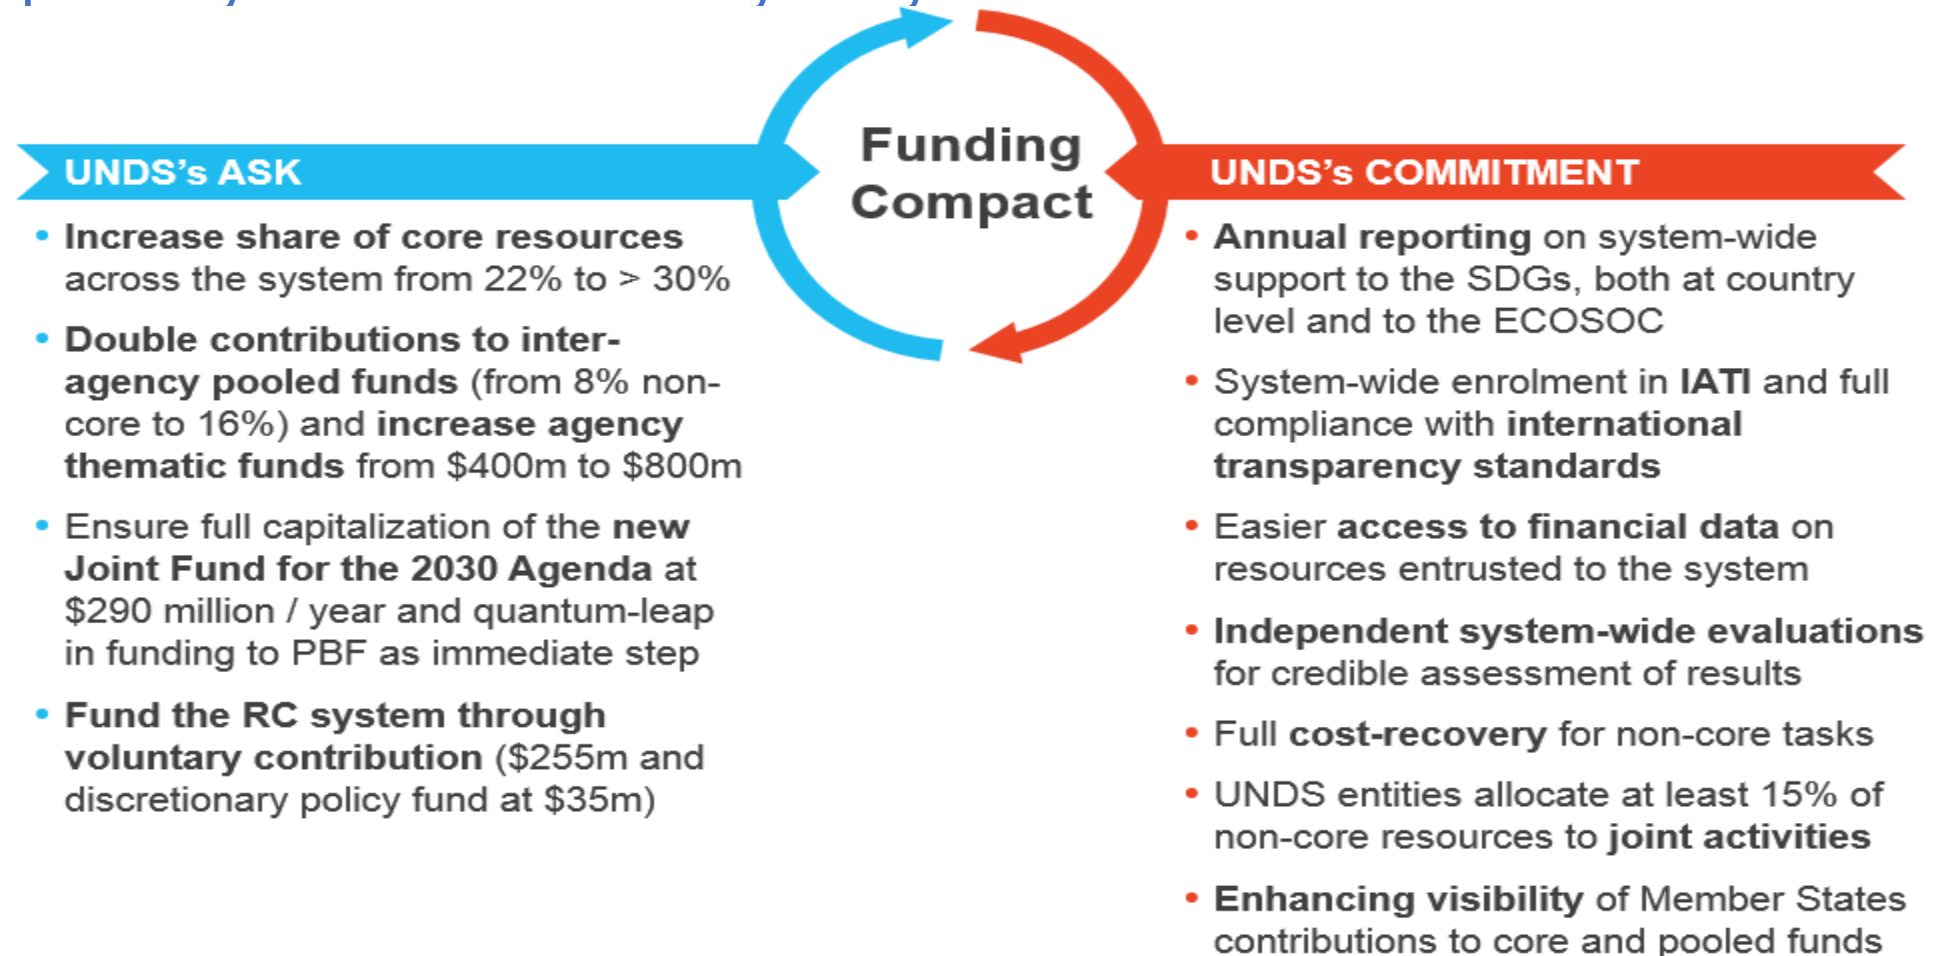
UNDS's ASK

Funding Compact

UNDS's COMMITMENT

• Increase share of core resources across the system from 22% to > 30%

• Double contributions to inter-agency pooled funds (from 8% non-core to 16%) and increase agency thematic funds from $400m to $800m

• Ensure full capitalization of the new Joint Fund for the 2030 Agenda at $290 million / year and quantum-leap in funding to PBF as immediate step

• Fund the RC system through voluntary contribution ($255m and discretionary policy fund at $35m)

• Annual reporting on system-wide support to the SDGs, both at country level and to the ECOSOC

• System-wide enrolment in IATI and full compliance with international transparency standards

• Easier access to financial data on resources entrusted to the system

• Independent system-wide evaluations for credible assessment of results

• Full cost-recovery for non-core tasks

• UNDS entities allocate at least 15% of non-core resources to joint activities

• Enhancing visibility of Member States contributions to core and pooled funds